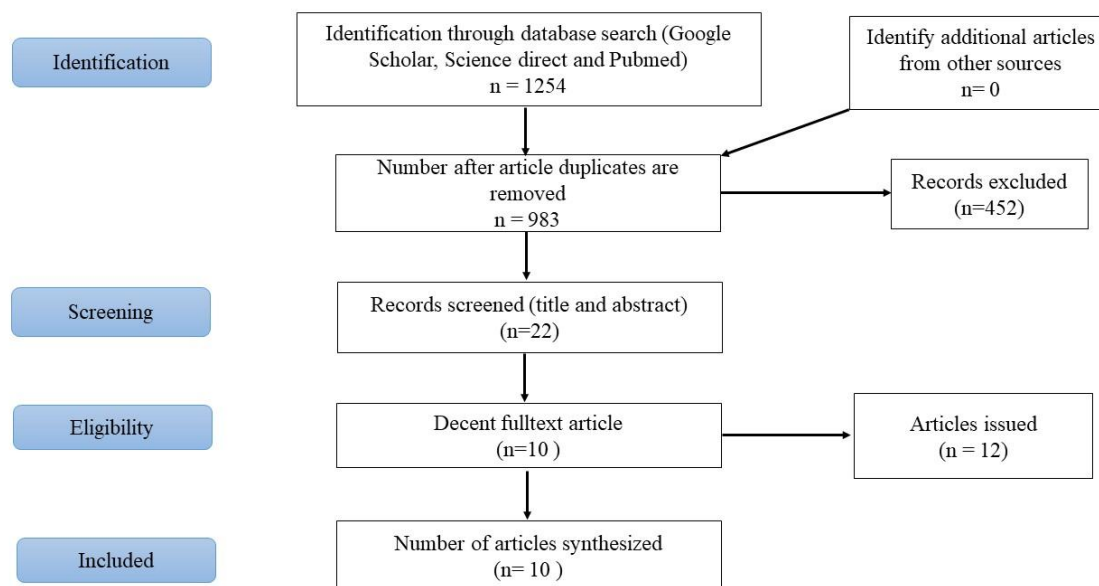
Identification

Identification through database search (Google Scholar, Science direct and Pubmed)
n = 1254

Identify additional articles from other sources
n= 0

Number after article duplicates are removed
n = 983

Records excluded
(n=452)

Screening

Records screened (title and abstract)
(n=22)

Eligibility

Decent fulltext article
(n=10 )

Articles issued
(n = 12)

Included

Number of articles synthesized
(n= 10 )